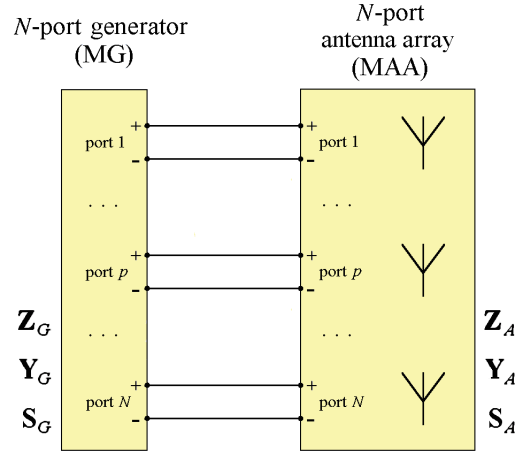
$N$-port generator
(MG)

$N$-port
antenna array
(MAA)

+
port 1
-
. . .
+
port $p$
-
. . .
+
port $N$
-

+
port 1
-
. . .
+
port $p$
-
. . .
+
port $N$
-

$\mathbf{Z}_G$
$\mathbf{Y}_G$
$\mathbf{S}_G$

$\mathbf{Z}_A$
$\mathbf{Y}_A$
$\mathbf{S}_A$